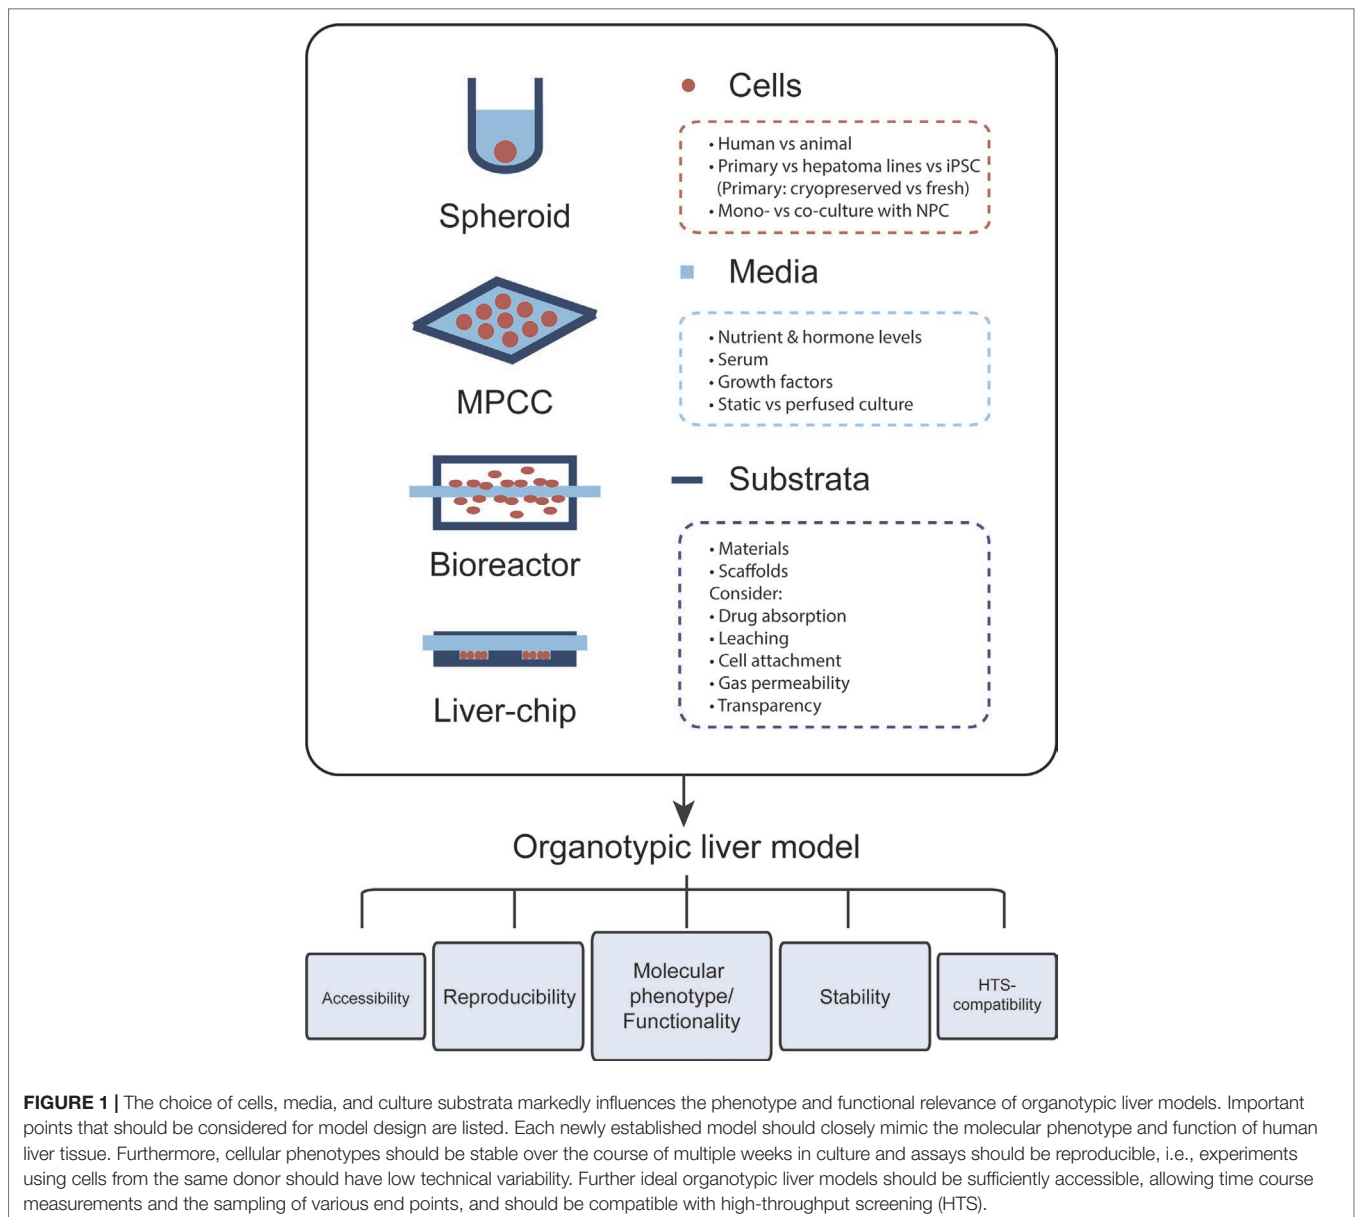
Spheroid

MPCC

Bioreactor

Liver-chip

Cells

• Human vs animal
• Primary vs hepatoma lines vs iPSC (Primary: cryopreserved vs fresh)
• Mono- vs co-culture with NPC

Media

• Nutrient & hormone levels
• Serum
• Growth factors
• Static vs perfused culture

Substrata

• Materials
• Scaffolds
Consider:
• Drug absorption
• Leaching
• Cell attachment
• Gas permeability
• Transparency

Organotypic liver model

Accessibility

Reproducibility

Molecular phenotype/ Functionality

Stability

HTS-compatibility

**FIGURE 1 |** The choice of cells, media, and culture substrata markedly influences the phenotype and functional relevance of organotypic liver models. Important points that should be considered for model design are listed. Each newly established model should closely mimic the molecular phenotype and function of human liver tissue. Furthermore, cellular phenotypes should be stable over the course of multiple weeks in culture and assays should be reproducible, i.e., experiments using cells from the same donor should have low technical variability. Further ideal organotypic liver models should be sufficiently accessible, allowing time course measurements and the sampling of various end points, and should be compatible with high-throughput screening (HTS).